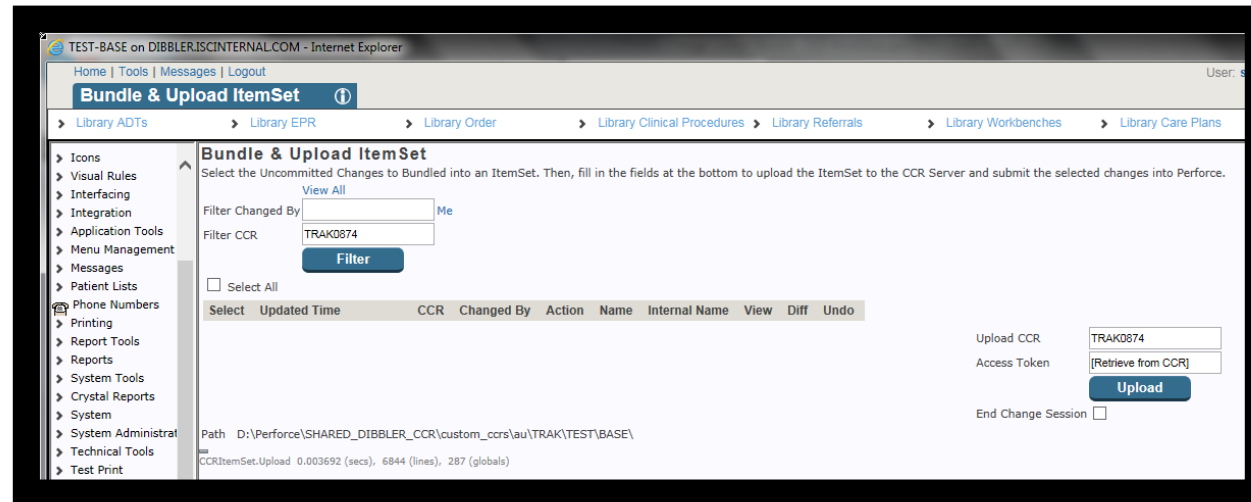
TEST-BASE on DIBBLER.ISCINTERNAL.COM - Internet Explorer

Home | Tools | Messages | Logout

User: s

Bundle & Upload ItemSet

Library ADTs  Library EPR  Library Order  Library Clinical Procedures  Library Referrals  Library Workbenches  Library Care Plans

Icons
Visual Rules
Interfacing
Integration
Application Tools
Menu Management
Messages
Patient Lists
Phone Numbers
Printing
Report Tools
Reports
System Tools
Crystal Reports
System
System Administrat
Technical Tools
Test Print

Bundle & Upload ItemSet

Select the Uncommitted Changes to Bundled into an ItemSet. Then, fill in the fields at the bottom to upload the ItemSet to the CCR Server and submit the selected changes into Perforce.

View All

Filter Changed By  Me

Filter CCR  TRAK0874

Filter

Select All

| Select | Updated Time | CCR | Changed By | Action | Name | Internal Name | View | Diff | Undo |
|---|---|---|---|---|---|---|---|---|---|

Upload CCR  TRAK0874

Access Token  [Retrieve from CCR]

Upload

End Change Session

Path  D:\Perforce\SHARED_DIBBLER_CCR\custom_ccrs\au\TRAK\TEST\BASE\

CCRItemSet.Upload 0.003692 (secs), 6844 (lines), 287 (globals)